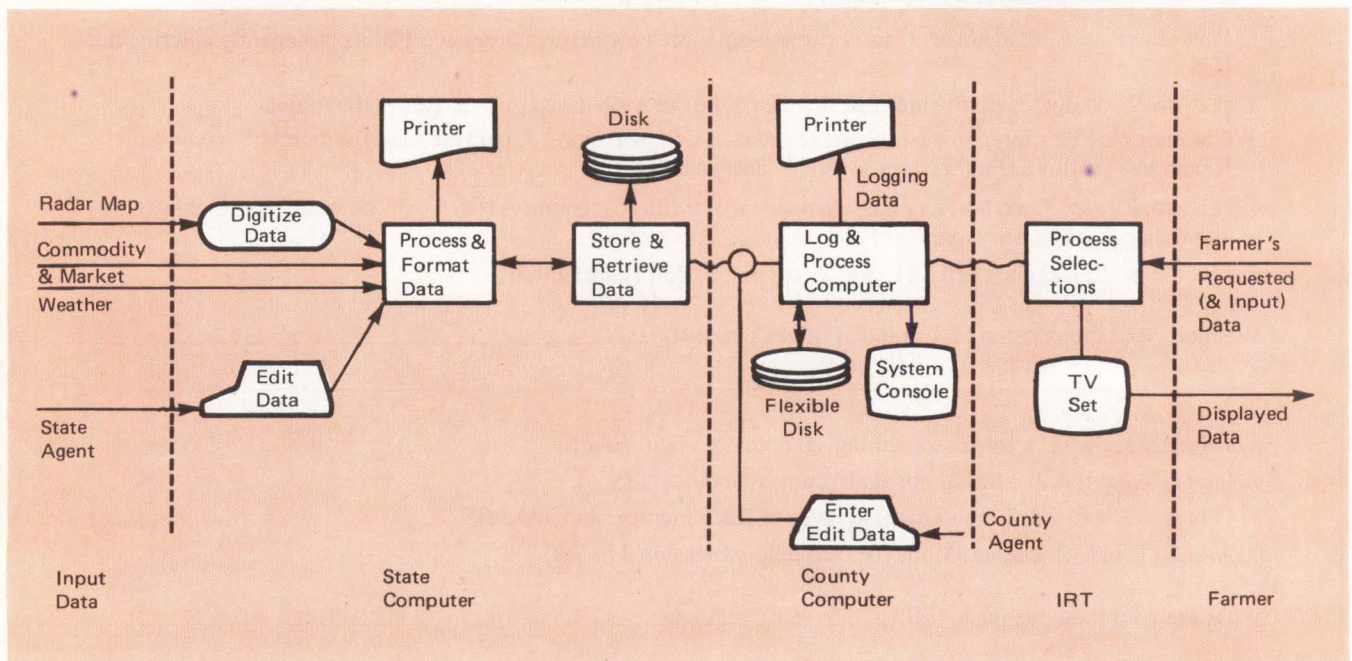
Radar Map

Commodity

& Market

Weather

State Agent

Digitize Data

Edit Data

Printer

Process & Format Data

Disk

Store & Retrieve Data

Printer

Logging Data

Log & Process Computer

Flexible Disk

System Console

Enter Edit Data

County Agent

Process Selections

TV Set

Farmer's Requested (& Input) Data

Displayed Data

Input Data

State Computer

County Computer

IRT

Farmer